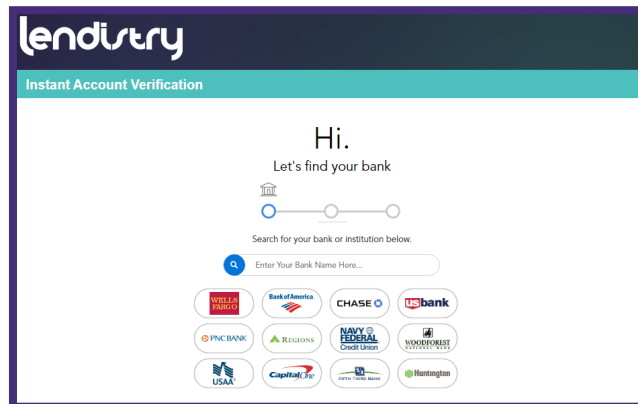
lendistry

Instant Account Verification

Hi.

Let's find your bank

Search for your bank or institution below.

Enter Your Bank Name Here...

WELLS FARGO
Bank of America
CHASE
usbank
PNC BANK
REGIONS
NAVY FEDERAL Credit Union
WOODFOREST NATIONAL BANK
USAA
Capital One
FIFTH THIRD BANK
Huntington